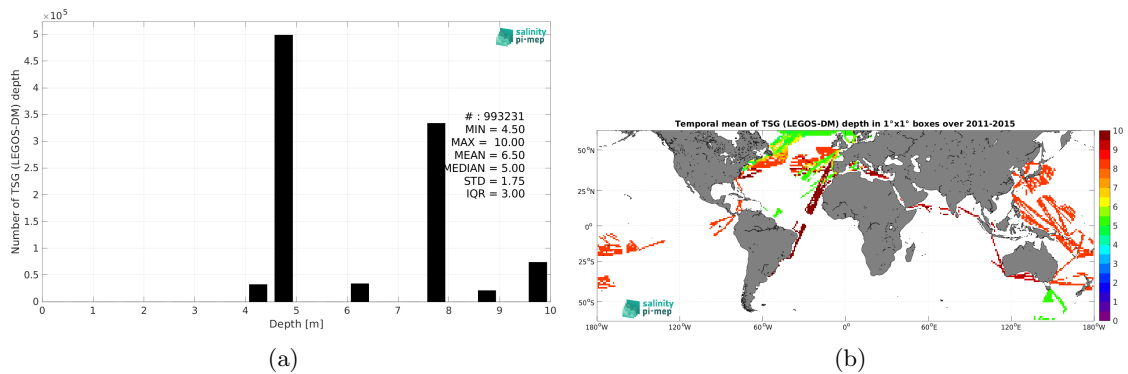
$\times 10^5$
5
4.5
4
3.5
3
2.5
2
1.5
1
0.5
0
Number of TSG (LEGOS-DM) depth
salinity pi-mep
# : 993231
MIN = 4.50
MAX = 10.00
MEAN = 6.50
MEDIAN = 5.00
STD = 1.75
IQR = 3.00
0 1 2 3 4 5 6 7 8 9 10
Depth [m]
(a)

Temporal mean of TSG (LEGOS-DM) depth in 1°x1° boxes over 2011-2015
50°N
25°N
0°
25°S
50°S
180°W 120°W 60°W 0° 60°E 120°E 180°W
salinity pi-mep
10
9
8
7
6
5
4
3
2
1
0
(b)